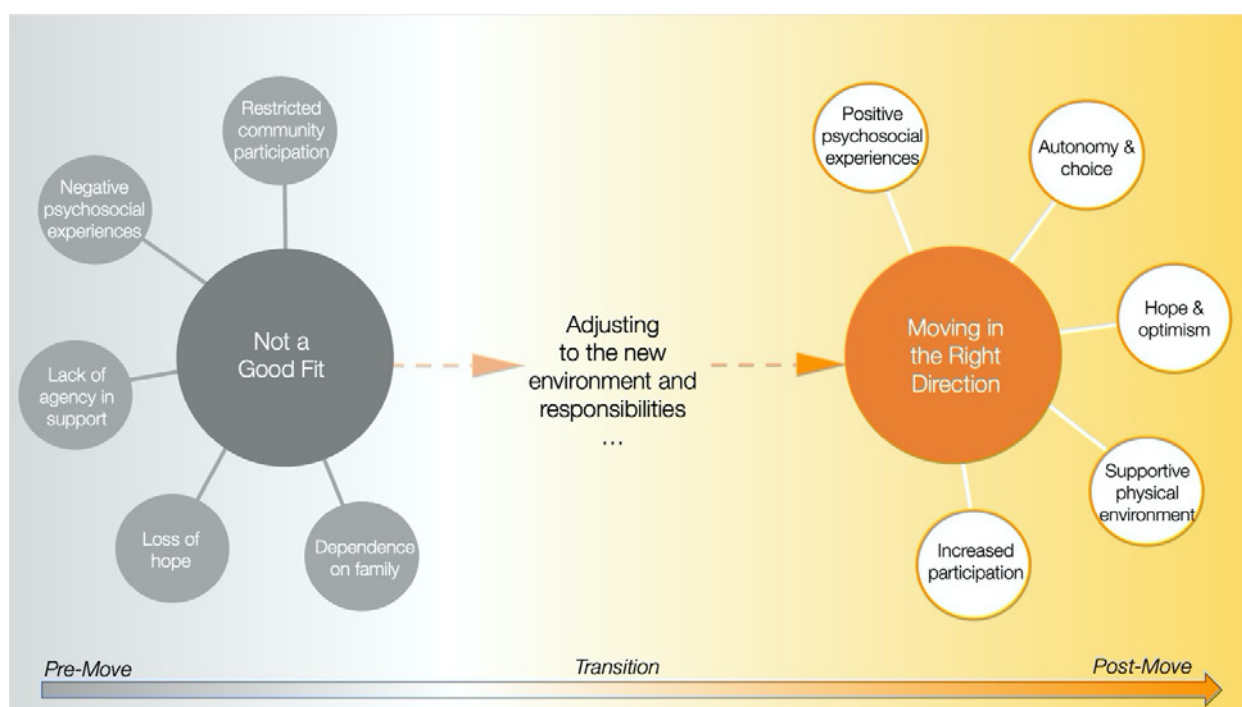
Restricted community participation

Negative psychosocial experiences

Not a Good Fit

Lack of agency in support

Loss of hope

Dependence on family

Adjusting to the new environment and responsibilities …

Positive psychosocial experiences

Autonomy & choice

Moving in the Right Direction

Hope & optimism

Supportive physical environment

Increased participation

Pre-Move

Transition

Post-Move